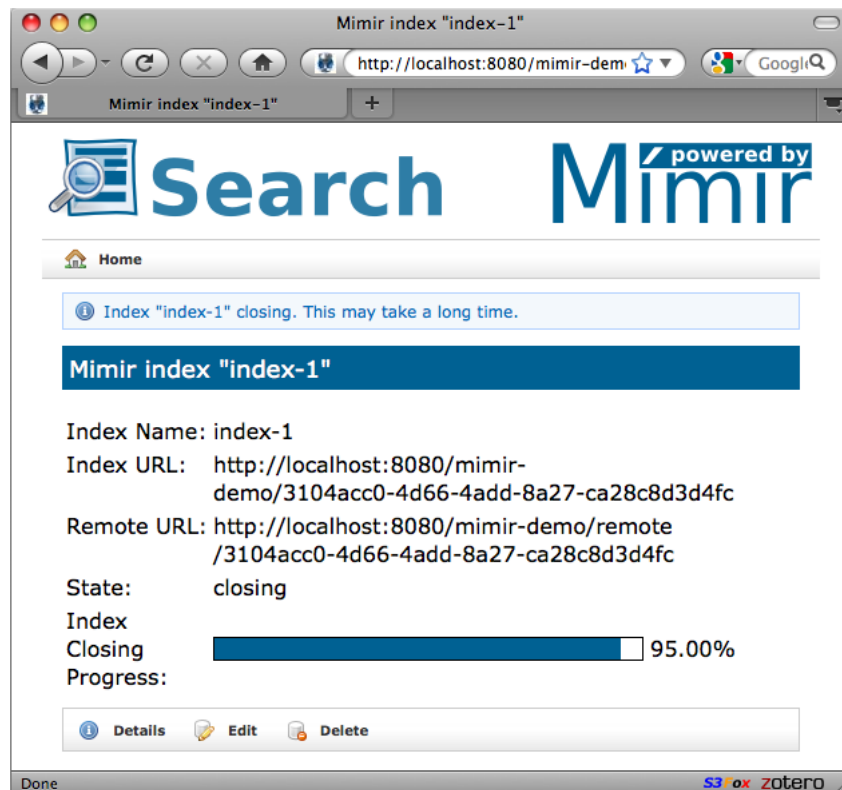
Mimir index "index-1"

http://localhost:8080/mimir-demo

Google

Mimir index "index-1"

+

Search

powered by

Mimir

Home

Index "index-1" closing. This may take a long time.

Mimir index "index-1"

| | |
|---|---|
| Index Name: | index-1 |
| Index URL: | http://localhost:8080/mimir-demo/3104acc0-4d66-4add-8a27-ca28c8d3d4fc |
| Remote URL: | http://localhost:8080/mimir-demo/remote/3104acc0-4d66-4add-8a27-ca28c8d3d4fc |
| State: | closing |
| Index Closing Progress: | 95.00% |

Details Edit Delete

Done

S3Fox zotero